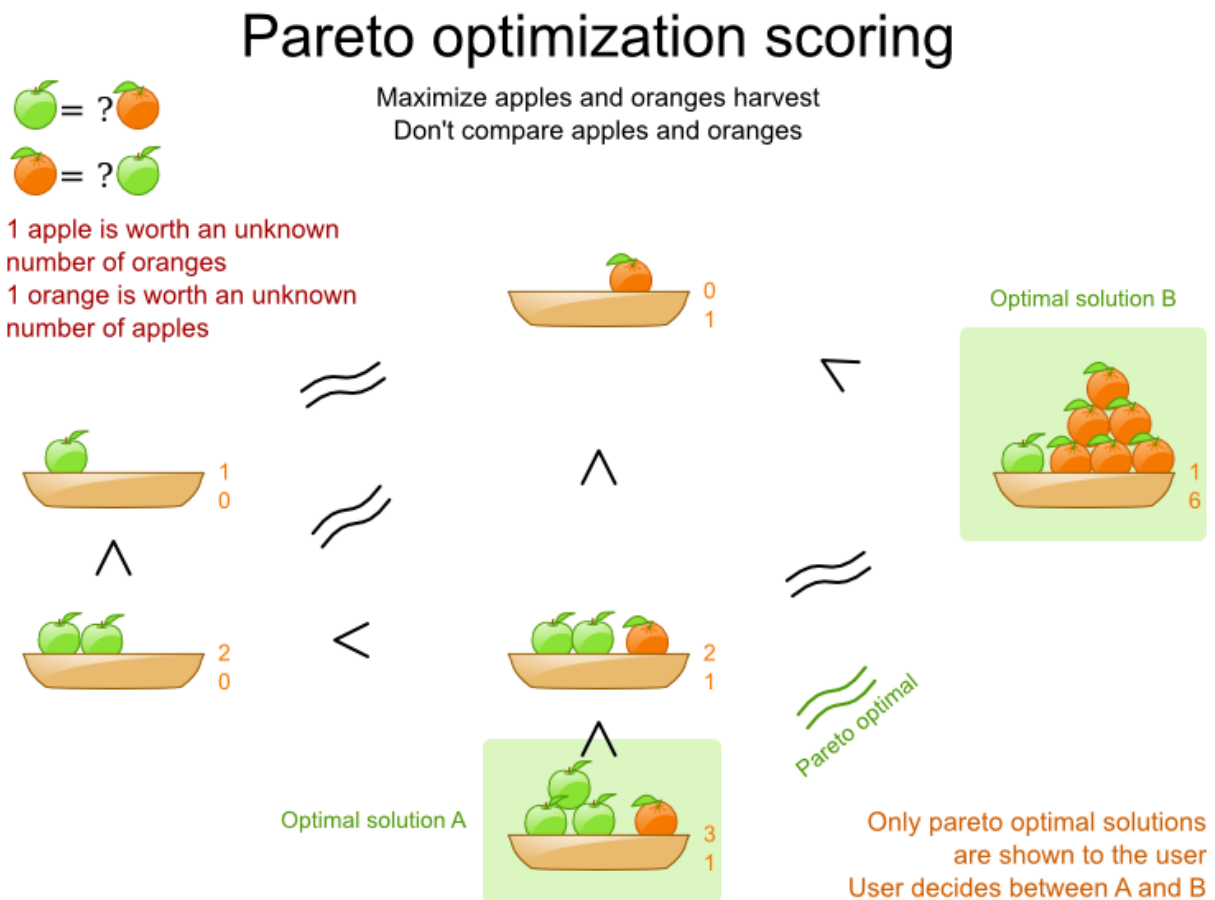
Pareto optimization scoring

= ?
= ?

Maximize apples and oranges harvest
Don't compare apples and oranges

1 apple is worth an unknown number of oranges
1 orange is worth an unknown number of apples

0
1

Optimal solution B

1
0

1
6

2
0

2
1

Pareto optimal

Optimal solution A

3
1

Only pareto optimal solutions are shown to the user
User decides between A and B